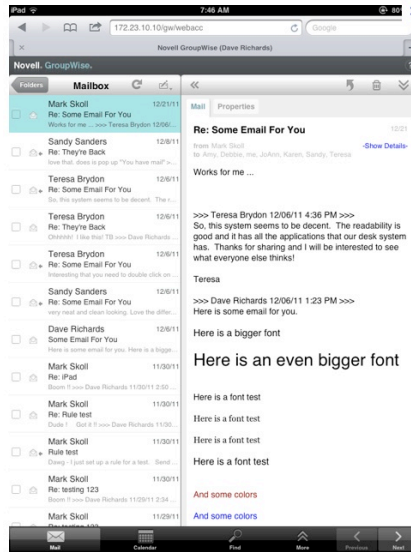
iPad
7:46 AM
80
172.23.10.10/gw/webacc
Google
Novell GroupWise (Dave Richards)
Novell. GroupWise.
Folders
Mailbox

Mark Skoll 12/21/11
Re: Some Email For You
Works for me ... >>> Teresa Brydon 12/06/...

Sandy Sanders 12/6/11
Re: They're Back
love that. does is pop up "You have mail" ...

Teresa Brydon 12/6/11
Re: Some Email For You
So, this system seems to be decent. The r...

Teresa Brydon 12/6/11
Re: They're Back
Ohhhhh! I like this! TB >>> Dave Richards ...

Teresa Brydon 12/6/11
Re: Some Email For You
Interesting that you need to double click on ...

Sandy Sanders 12/6/11
Re: Some Email For You
very neat and clean looking. Love the differ...

Dave Richards 12/6/11
Some Email For You
Here is some email for you. Here is a bigge...

Mark Skoll 11/30/11
Re: iPad
Boom !! >>> Dave Richards 11/30/11 2:30 ...

Mark Skoll 11/30/11
Re: Rule test
Dude ! Got it !! >>> Dave Richards 11/30...

Mark Skoll 11/30/11
Rule test
Dawg - I just set up a rule for a test. Send...

Mark Skoll 11/30/11
Re: testing 123
Boom >>> Dave Richards 11/29/11 2:34 ...

Mark Skoll 11/29/11
Re: testing 123

Mail Properties

Re: Some Email For You
12/21
from Mark Skoll
-Show Details-
to Amy, Debbie, me, JoAnn, Karen, Sandy, Teresa

Works for me ...

>>> Teresa Brydon 12/06/11 4:36 PM >>>
So, this system seems to be decent. The readability is good and it has all the applications that our desk system has. Thanks for sharing and I will be interested to see what everyone else thinks!

Teresa

>>> Dave Richards 12/06/11 1:23 PM >>>
Here is some email for you.

Here is a bigger font

Here is an even bigger font

Here is a font test

Here is a font test

Here is a font test

Here is a font test

And some colors

And some colors

Mail Calendar Find More Previous Next